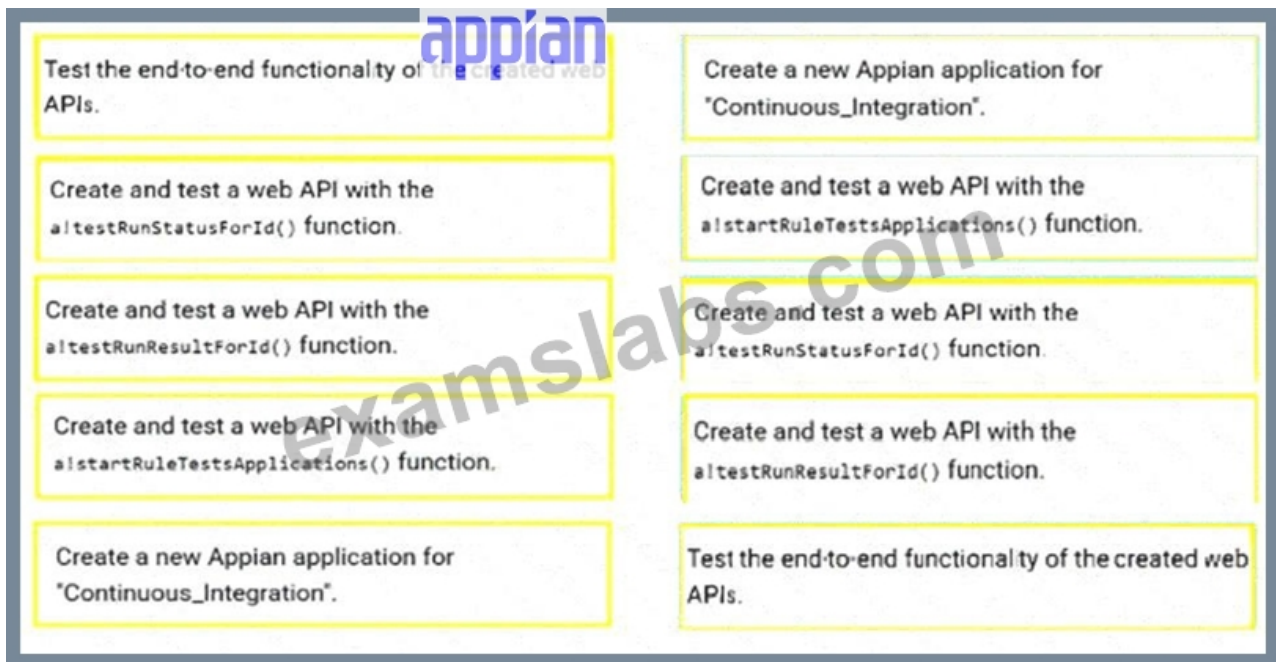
appian

Test the end-to-end functionality of the created web APIs.

Create and test a web API with the a!testRunStatusForId() function.

Create and test a web API with the a!testRunResultForId() function.

Create and test a web API with the a!startRuleTestsApplications() function.

Create a new Appian application for "Continuous_Integration".

Create a new Appian application for "Continuous_Integration".

Create and test a web API with the a!startRuleTestsApplications() function.

Create and test a web API with the a!testRunStatusForId() function.

Create and test a web API with the a!testRunResultForId() function.

Test the end-to-end functionality of the created web APIs.

examslabs.com